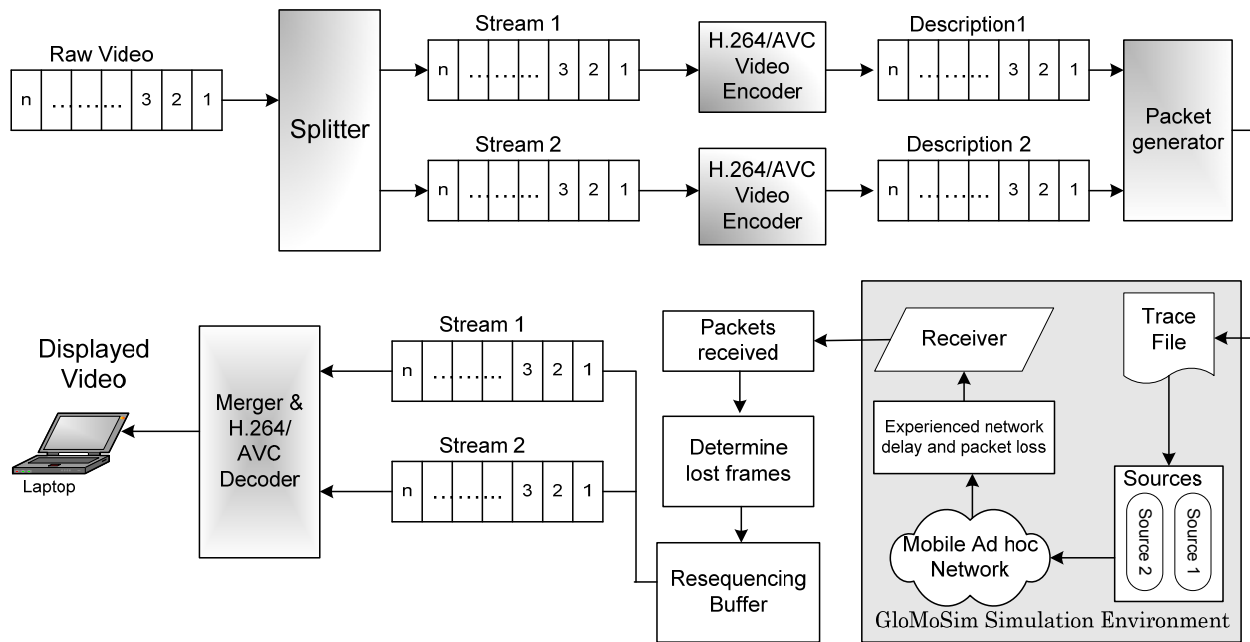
Raw Video

| n | ……… | 3 | 2 | 1 |
|---|---|---|---|---|

Splitter

Stream 1

| n | ……… | 3 | 2 | 1 |
|---|---|---|---|---|

H.264/AVC Video Encoder

Description1

| n | ……… | 3 | 2 | 1 |
|---|---|---|---|---|

Stream 2

| n | ……… | 3 | 2 | 1 |
|---|---|---|---|---|

H.264/AVC Video Encoder

Description 2

| n | ……… | 3 | 2 | 1 |
|---|---|---|---|---|

Packet generator

Displayed Video

Laptop

Merger & H.264/ AVC Decoder

Stream 1

| n | ……… | 3 | 2 | 1 |
|---|---|---|---|---|

Stream 2

| n | ……… | 3 | 2 | 1 |
|---|---|---|---|---|

Packets received

Determine lost frames

Resequencing Buffer

Receiver

Trace File

Experienced network delay and packet loss

Sources

Source 2

Source 1

Mobile Ad hoc Network

GloMoSim Simulation Environment